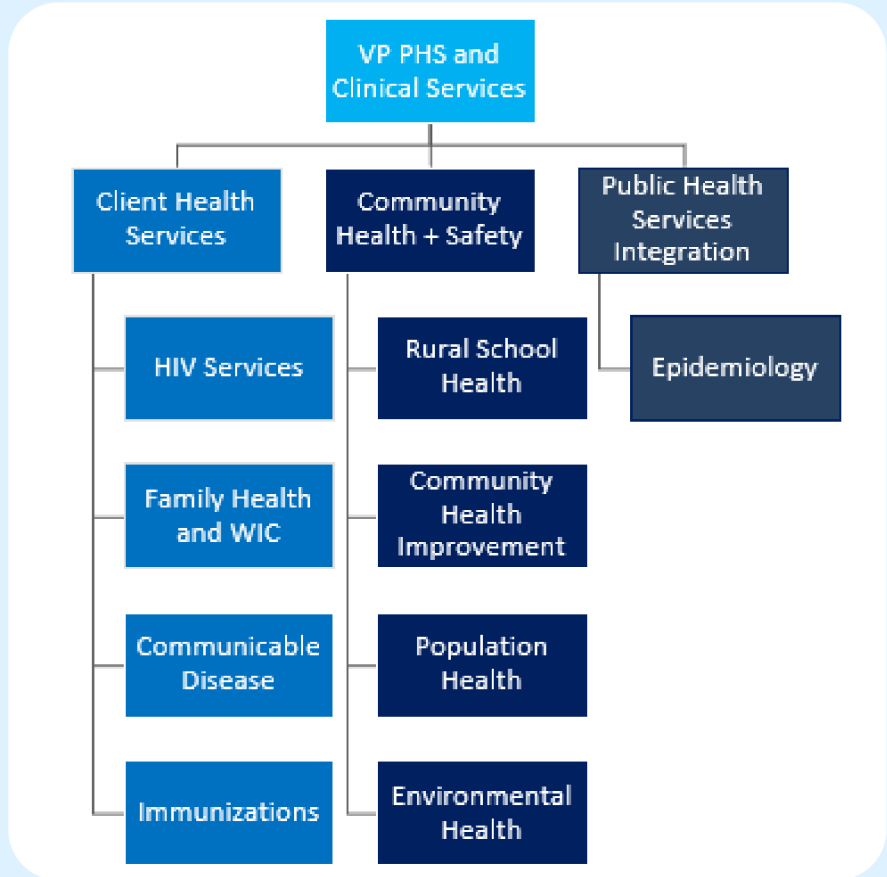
VP PHS and Clinical Services

Client Health Services

Community Health + Safety

Public Health Services Integration

HIV Services

Family Health and WIC

Communicable Disease

Immunizations

Rural School Health

Community Health Improvement

Population Health

Environmental Health

Epidemiology